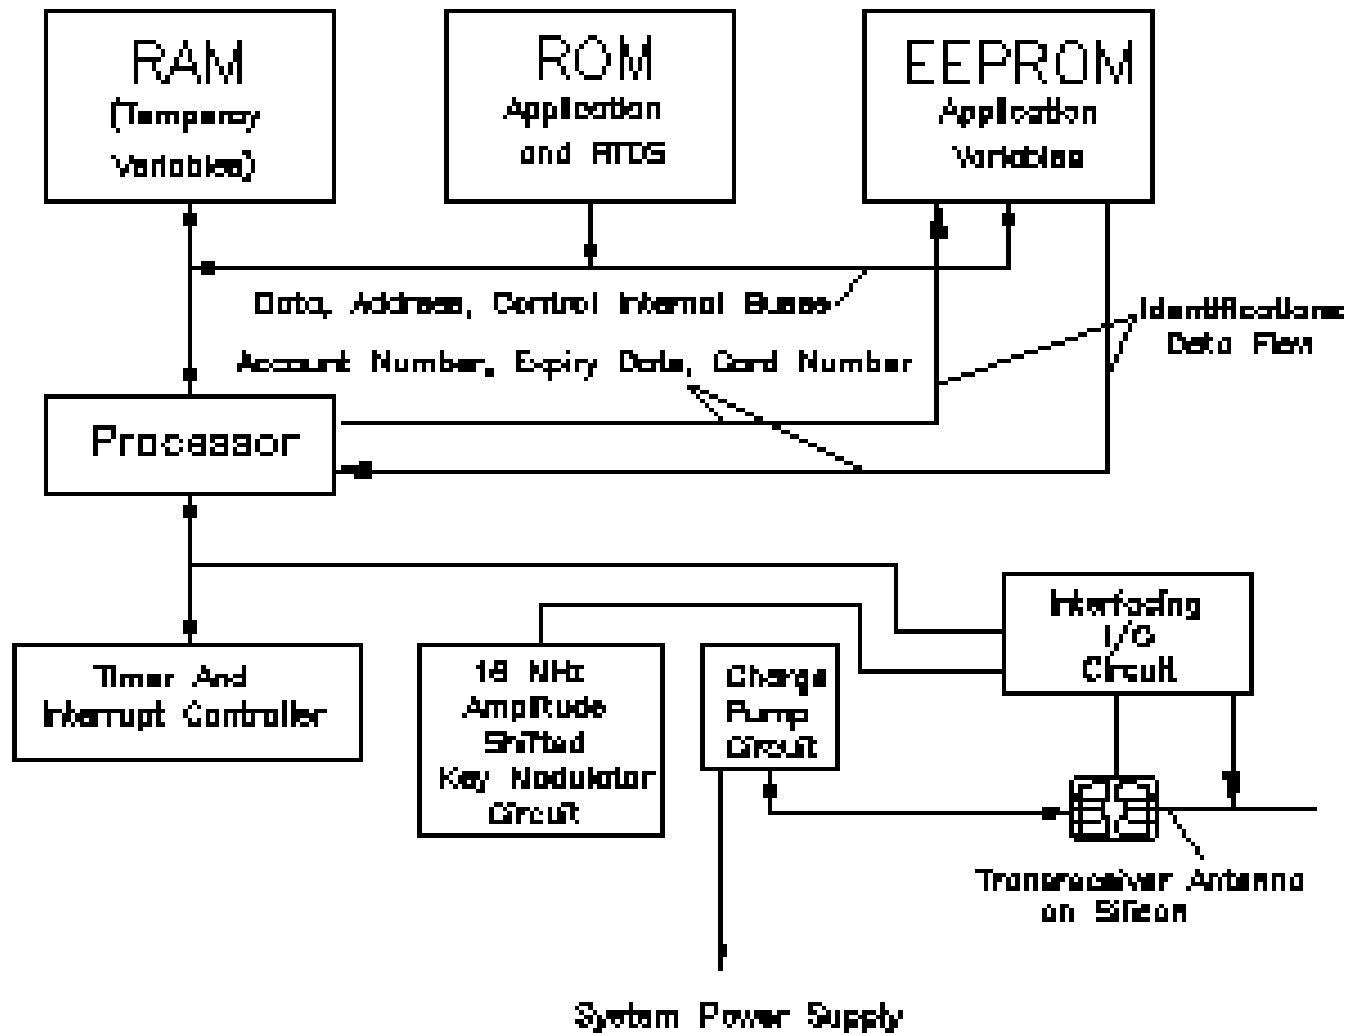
RAM
(Temporary Variables)

ROM
Application and RTOS

EEPROM
Application Variables

Data, Address, Control Internal Buses

Account Number, Expiry Date, Card Number

Identifications Data Flow

Processor

Timer And Interrupt Controller

18 MHz Amplitude Shifted Key Modulator Circuit

Charge Pump Circuit

Interfacing I/O Circuit

Transreceiver Antenna on Silicon

System Power Supply